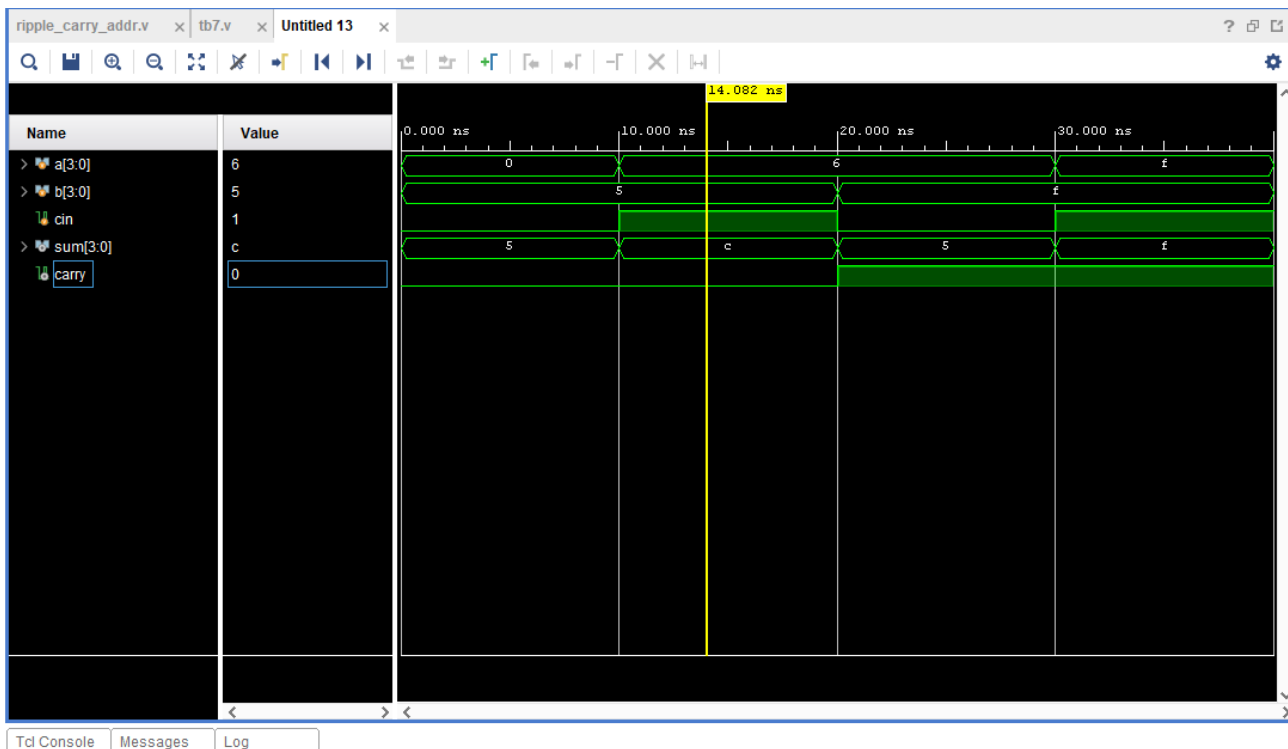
ripple_carry_addr.v × tb7.v × Untitled 13 ×

? ⧉ ☐

14.082 ns

| Name | Value |
|---|---|
| a[3:0] | 6 |
| b[3:0] | 5 |
| cin | 1 |
| sum[3:0] | c |
| carry | 0 |

0.000 ns
10.000 ns
20.000 ns
30.000 ns

0
6
f

5
f

5
c
5
f

Tcl Console
Messages
Log